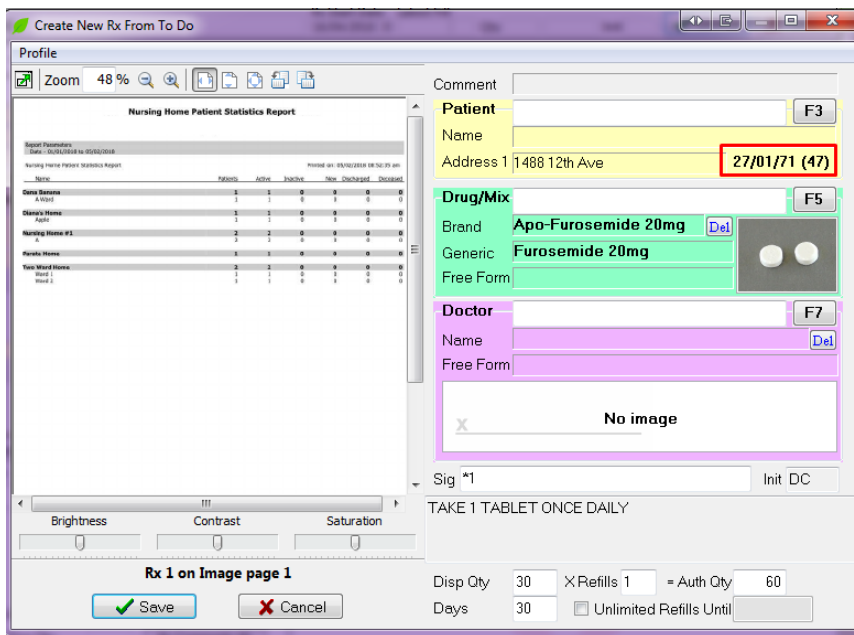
Create New Rx From To Do

Profile

Zoom 48 %

Nursing Home Patient Statistics Report

Report Parameters
Date - 01/01/2018 to 05/02/2018

Nursing Home Patient Statistics Report

Printed on: 05/02/2018 08:52:35 am

| Name | Patients | Active | Inactive | New | Discharged | Deceased |
|---|---|---|---|---|---|---|
| Dana Banana | 1 | 1 | 0 | 0 | 0 | 0 |
| A Ward | 1 | 1 | 0 | 0 | 0 | 0 |
| Diana's Home | 1 | 1 | 0 | 0 | 0 | 0 |
| Apple | 1 | 1 | 0 | 0 | 0 | 0 |
| Nursing Home #1 | 2 | 2 | 0 | 0 | 0 | 0 |
| A | 2 | 2 | 0 | 0 | 0 | 0 |
| Paruts Home | 1 | 1 | 0 | 0 | 0 | 0 |
| Two Ward Home | 2 | 2 | 0 | 0 | 0 | 0 |
| Ward 1 | 1 | 1 | 0 | 0 | 0 | 0 |
| Ward 2 | 1 | 1 | 0 | 0 | 0 | 0 |

Brightness Contrast Saturation

Rx 1 on Image page 1

Save Cancel

Comment

Patient F3
Name
Address 1 1488 12th Ave 27/01/71 (47)

Drug/Mix F5
Brand Apo-Furosemide 20mg Del
Generic Furosemide 20mg
Free Form

Doctor F7
Name Del
Free Form

No image

Sig *1 Init DC

TAKE 1 TABLET ONCE DAILY

Disp Qty 30 X Refills 1 = Auth Qty 60
Days 30 Unlimited Refills Until